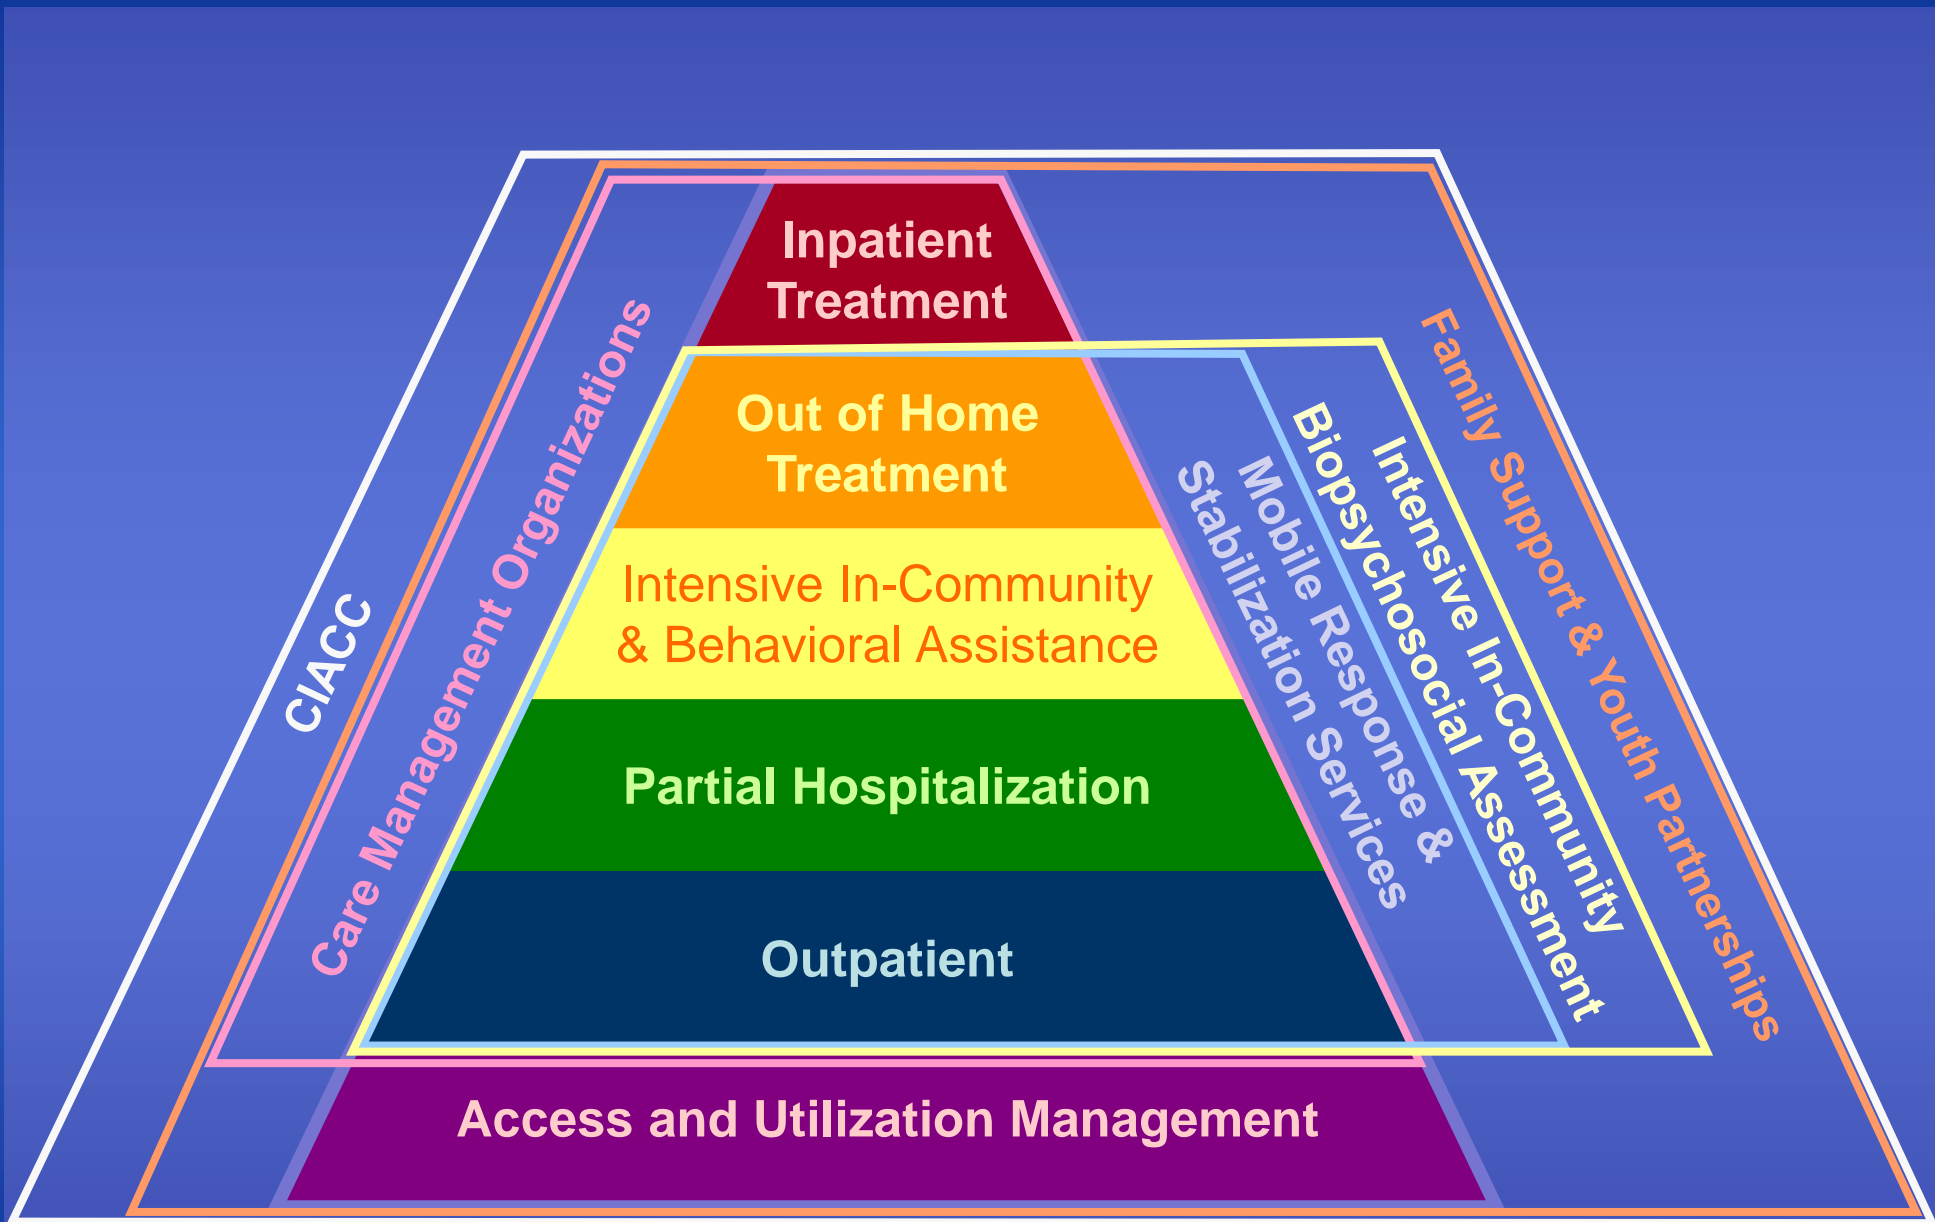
CIACC

Care Management Organizations

Inpatient Treatment

Out of Home Treatment

Intensive In-Community & Behavioral Assistance

Partial Hospitalization

Outpatient

Access and Utilization Management

Mobile Response & Stabilization Services

Intensive In-Community Biopsychosocial Assessment

Family Support & Youth Partnerships